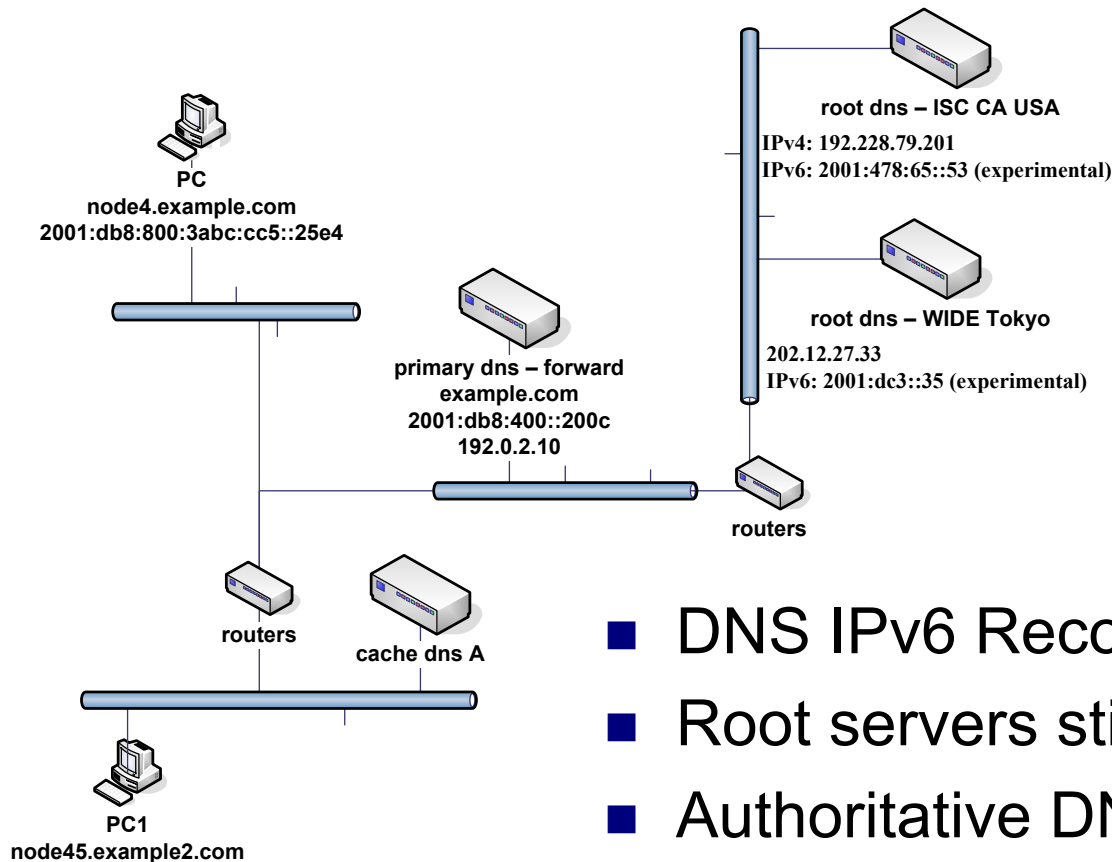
root dns – ISC CA USA

IPv4: 192.228.79.201
IPv6: 2001:478:65::53 (experimental)

PC
node4.example.com
2001:db8:800:3abc:cc5::25e4

root dns – WIDE Tokyo

202.12.27.33
IPv6: 2001:dc3::35 (experimental)

primary dns – forward
example.com
2001:db8:400::200c
192.0.2.10

routers

routers

cache dns A

PC1
node45.example2.com

DNS IPv6 Reco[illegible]

Root servers sti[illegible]

Authoritative DN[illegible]